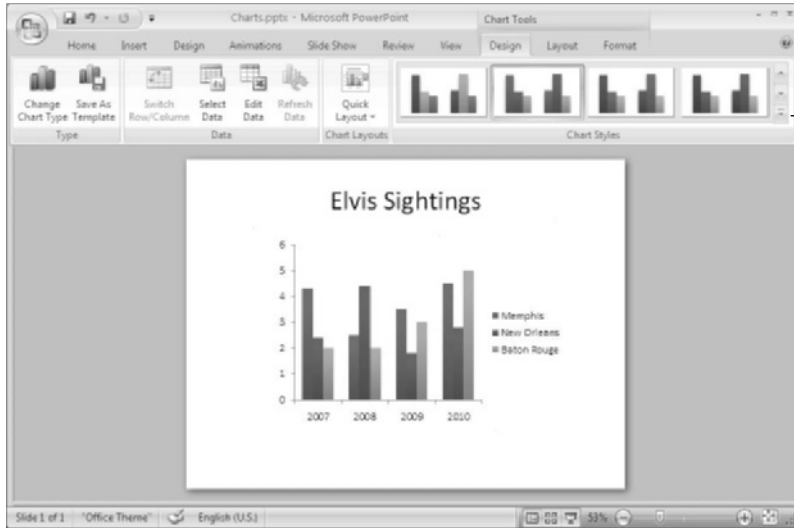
Charts.pptx - Microsoft PowerPoint

Chart Tools

Home Insert Design Animations Slide Show Review View Design Layout Format

Change Chart Type

Save As Template

Type

Switch Row/Column

Select Data

Edit Data

Refresh Data

Data

Quick Layout

Chart Layouts

Chart Styles

Elvis Sightings

6
5
4
3
2
1
0

2007 2008 2009 2010

Memphis
New Orleans
Baton Rouge

Slide 1 of 1 "Office Theme" English (U.S.) 53%